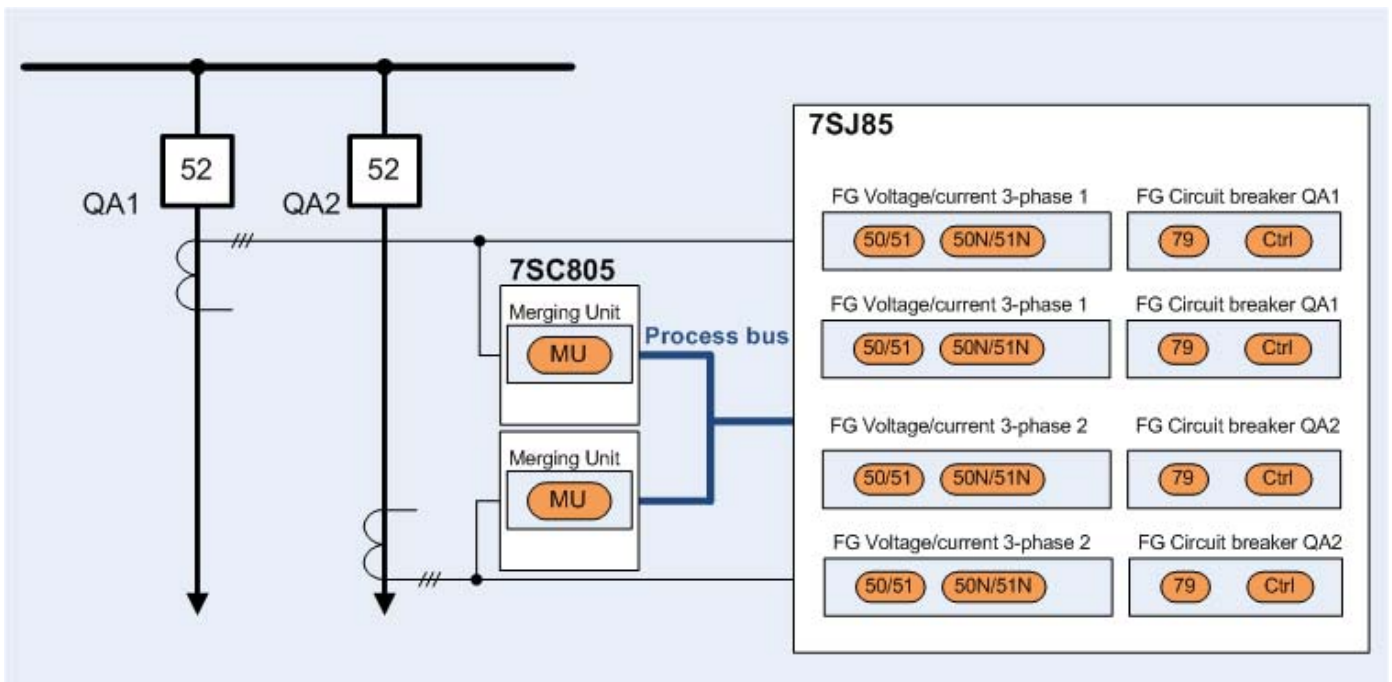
52
QA1
52
QA2
7SC805
Merging Unit
MU
Merging Unit
MU
Process bus
7SJ85
FG Voltage/current 3-phase 1
50/51
50N/51N
FG Circuit breaker QA1
79
Ctrl
FG Voltage/current 3-phase 1
50/51
50N/51N
FG Circuit breaker QA1
79
Ctrl
FG Voltage/current 3-phase 2
50/51
50N/51N
FG Circuit breaker QA2
79
Ctrl
FG Voltage/current 3-phase 2
50/51
50N/51N
FG Circuit breaker QA2
79
Ctrl